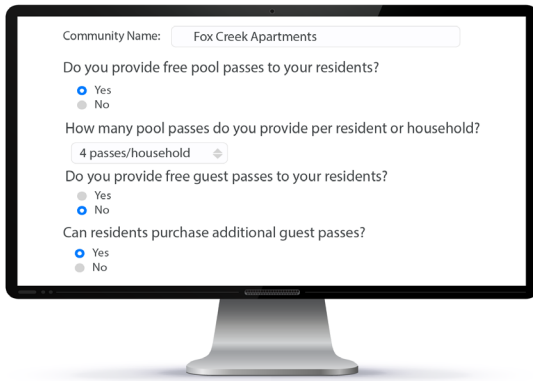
Community Name: Fox Creek Apartments

Do you provide free pool passes to your residents?

Yes
No

How many pool passes do you provide per resident or household?

4 passes/household

Do you provide free guest passes to your residents?

Yes
No

Can residents purchase additional guest passes?

Yes
No